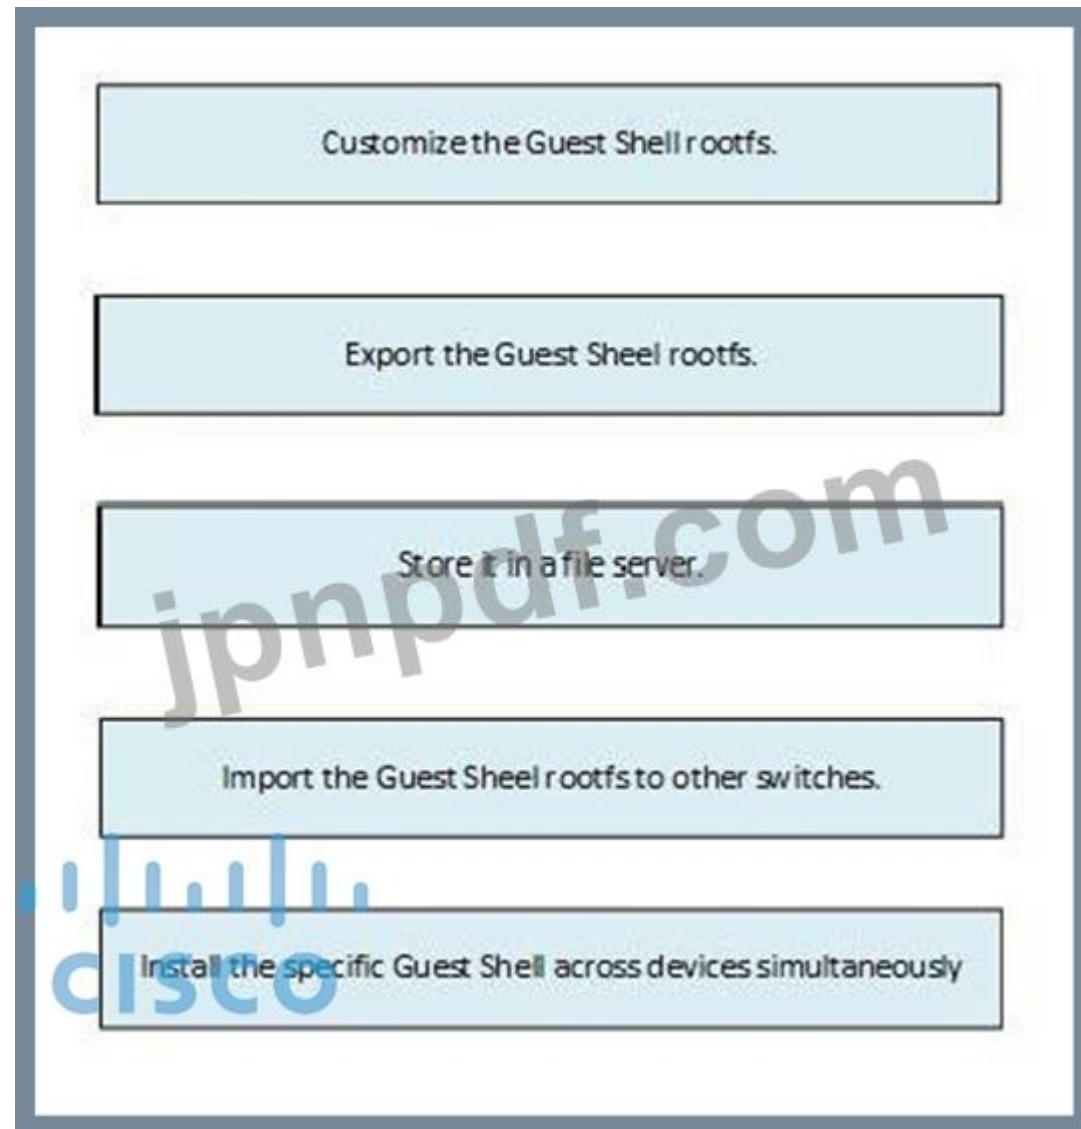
Customize the Guest Shell rootfs.

Export the Guest Sheel rootfs.

Store it in a file server.

Import the Guest Sheel rootfs to other switches.

Install the specific Guest Shell across devices simultaneously

jpnpdf.com

cisco